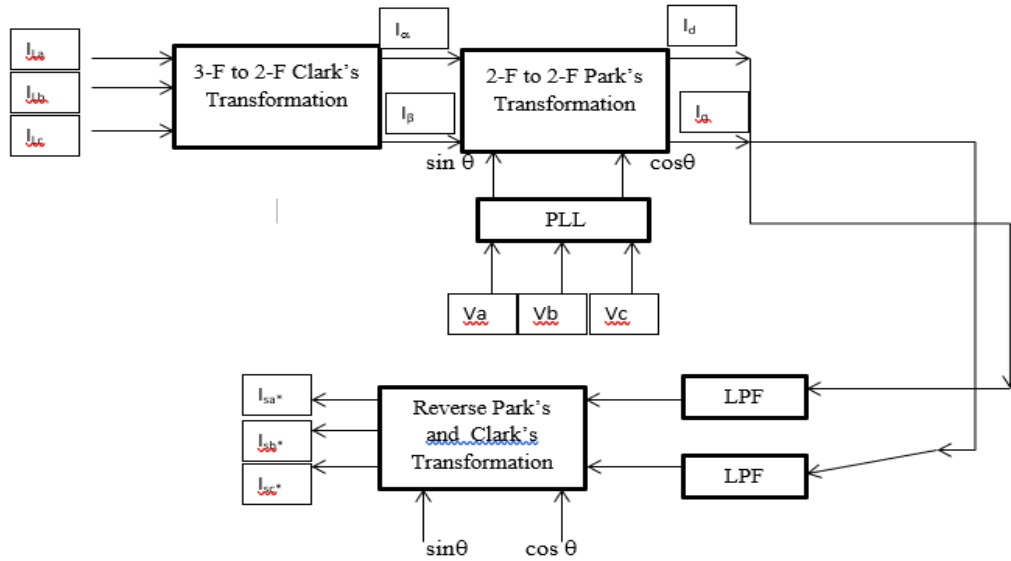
$I_{La}$

$I_{Lb}$

$I_{Lc}$

3-F to 2-F Clark's Transformation

$I_{\alpha}$

$I_{\beta}$

2-F to 2-F Park's Transformation

$I_d$

$I_q$

sin θ

cosθ

PLL

Va

Vb

Vc

$I_{sa^*}$

$I_{sb^*}$

$I_{sc^*}$

Reverse Park's and Clark's Transformation

LPF

LPF

sinθ

cos θ